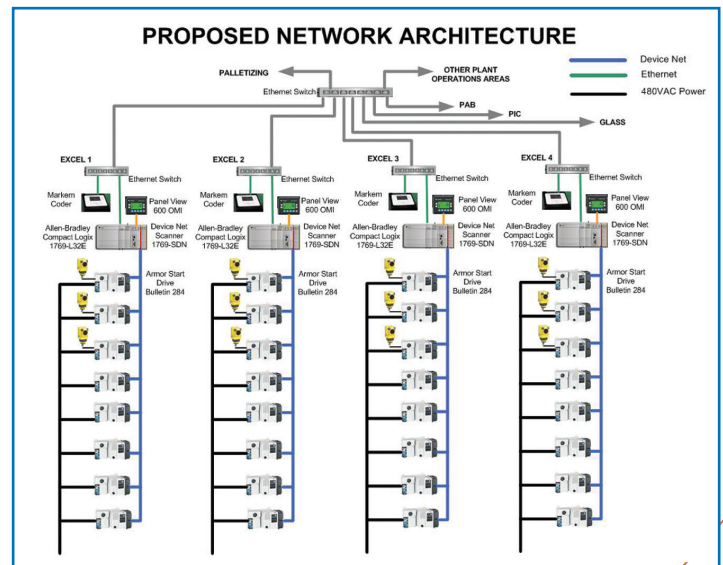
PROPOSED NETWORK ARCHITECTURE

Device Net
Ethernet
480VAC Power

PALLETIZING
OTHER PLANT OPERATIONS AREAS
Ethernet Switch
PAB
PIC
GLASS

EXCEL 1
Ethernet Switch
Markem Coder
Panel View 600 OMI
Allen-Bradley Compact Logix 1769-L32E
Device Net Scanner 1769-SDN
Armor Start Drive Bulletin 284

EXCEL 2
Ethernet Switch
Markem Coder
Panel View 600 OMI
Allen-Bradley Compact Logix 1769-L32E
Device Net Scanner 1769-SDN
Armor Start Drive Bulletin 284

EXCEL 3
Ethernet Switch
Markem Coder
Panel View 600 OMI
Allen-Bradley Compact Logix 1769-L32E
Device Net Scanner 1769-SDN
Armor Start Drive Bulletin 284

EXCEL 4
Ethernet Switch
Markem Coder
Panel View 600 OMI
Allen-Bradley Compact Logix 1769-L32E
Device Net Scanner 1769-SDN
Armor Start Drive Bulletin 284